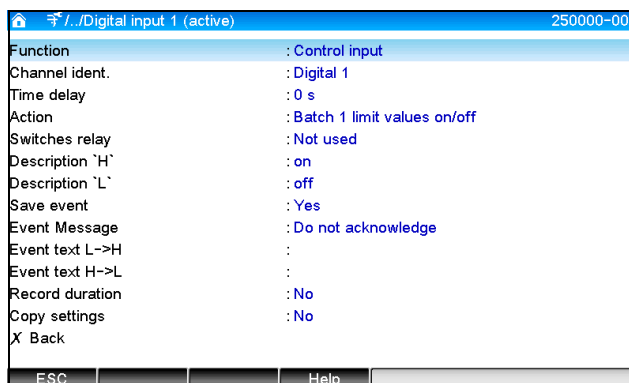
/../Digital input 1 (active) 250000-00

| | |
|---|---|
| Function | : Control input |
| Channel ident. | : Digital 1 |
| Time delay | : 0 s |
| Action | : Batch 1 limit values on/off |
| Switches relay | : Not used |
| Description `H` | : on |
| Description `L` | : off |
| Save event | : Yes |
| Event Message | : Do not acknowledge |
| Event text L->H | : |
| Event text H->L | : |
| Record duration | : No |
| Copy settings | : No |

X Back

ESC Help